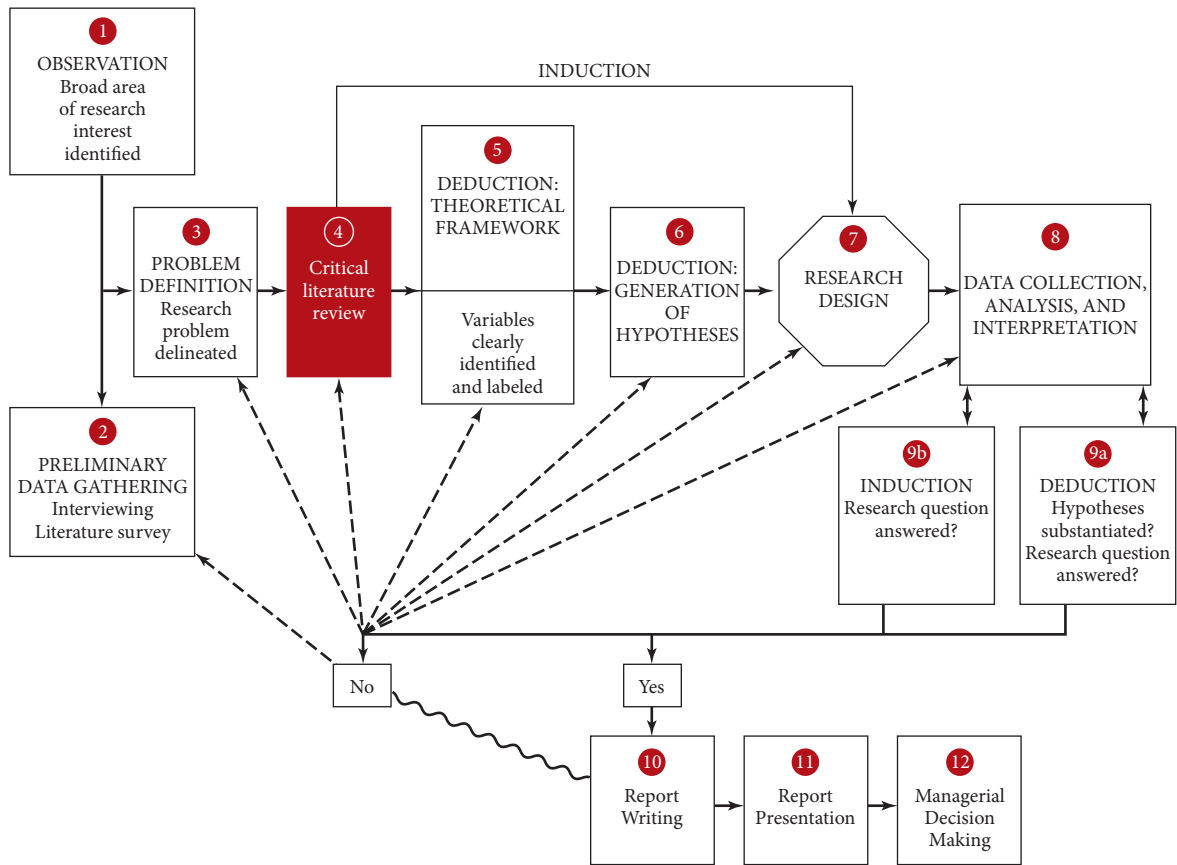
1
OBSERVATION
Broad area of research interest identified

INDUCTION

3
PROBLEM DEFINITION
Research problem delineated

4
Critical literature review

5
DEDUCTION: THEORETICAL FRAMEWORK

Variables clearly identified and labeled

6
DEDUCTION: GENERATION OF HYPOTHESES

7
RESEARCH DESIGN

8
DATA COLLECTION, ANALYSIS, AND INTERPRETATION

2
PRELIMINARY DATA GATHERING
Interviewing
Literature survey

9b
INDUCTION
Research question answered?

9a
DEDUCTION
Hypotheses substantiated?
Research question answered?

No

Yes

10
Report Writing

11
Report Presentation

12
Managerial Decision Making